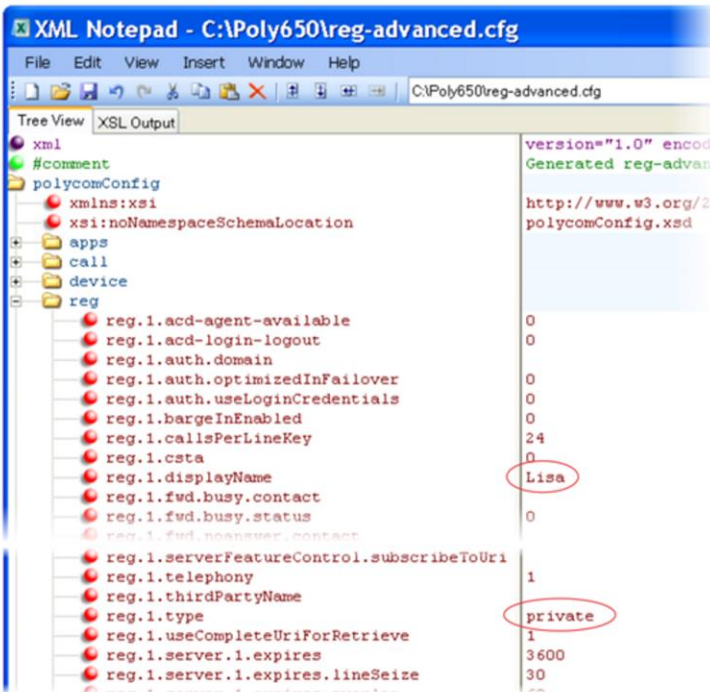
XML Notepad - C:\Poly650\reg-advanced.cfg

File Edit View Insert Window Help

C:\Poly650\reg-advanced.cfg

Tree View XSL Output

| | |
|---|---|
| xml | version="1.0" encod |
| #comment | Generated reg-advan |
| polycomConfig | |
| xmlns:xsi | http://www.w3.org/2 |
| xsi:noNamespaceSchemaLocation | polycomConfig.xsd |
| apps | |
| call | |
| device | |
| reg | |
| reg.1.acd-agent-available | 0 |
| reg.1.acd-login-logout | 0 |
| reg.1.auth.domain | |
| reg.1.auth.optimizedInFailover | 0 |
| reg.1.auth.useLoginCredentials | 0 |
| reg.1.bargeInEnabled | 0 |
| reg.1.callsPerLineKey | 24 |
| reg.1.csta | 0 |
| reg.1.displayName | Lisa |
| reg.1.fwd.busy.contact | |
| reg.1.fwd.busy.status | 0 |
| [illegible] | |
| reg.1.serverFeatureControl.subscribeToUri | |
| reg.1.telephony | 1 |
| reg.1.thirdPartyName | |
| reg.1.type | private |
| reg.1.useCompleteUriForRetrieve | 1 |
| reg.1.server.1.expires | 3600 |
| reg.1.server.1.expires.lineSeize | 30 |
| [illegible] | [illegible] |